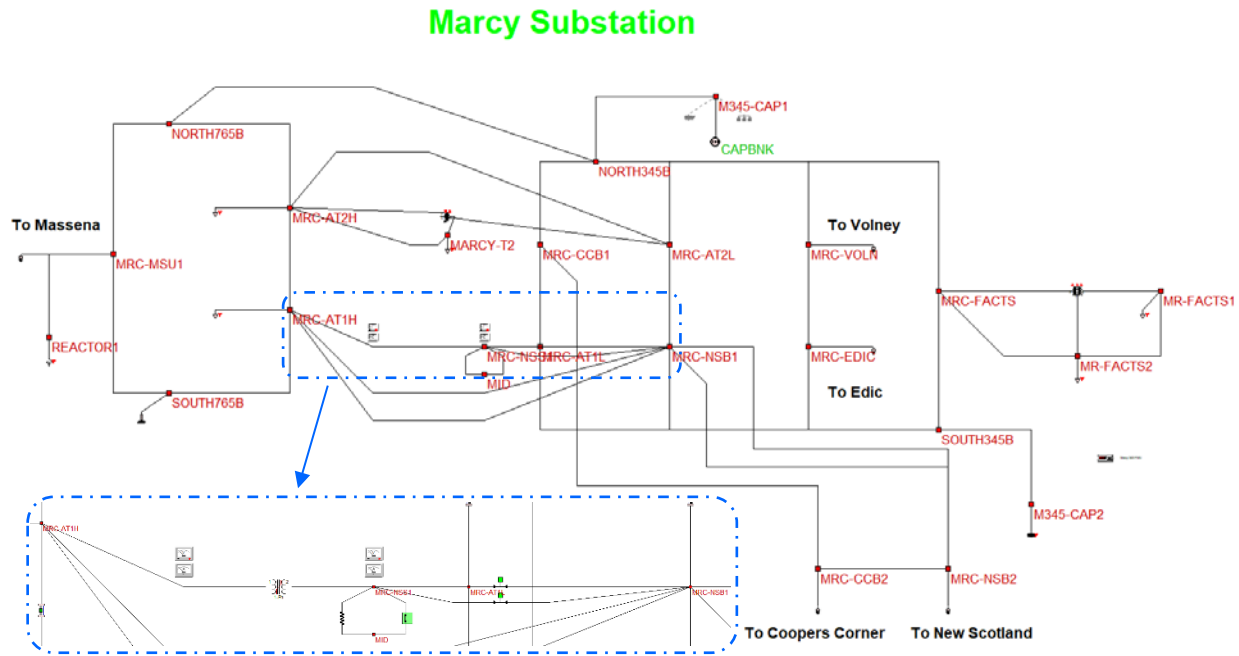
Marcy Substation

M345-CAP1
CAPBNK
NORTH765B
NORTH345B
To Massena
MRC-AT2H
MARCY-T2
MRC-CCB1
MRC-AT2L
To Volney
MRC-VOLN
MRC-MSU1
MRC-FACTS
MR-FACTS1
REACTOR1
MRC-AT1H
MRC-NSB4
MRC-AT1L
MRC-NSB1
MRC-EDIC
MR-FACTS2
MID
To Edic
SOUTH765B
SOUTH345B
M345-CAP2
MRC-AT1H
MRC-NSB4
MRC-AT1
MRC-NSB1
MID
MRC-CCB2
MRC-NSB2
To Coopers Corner
To New Scotland